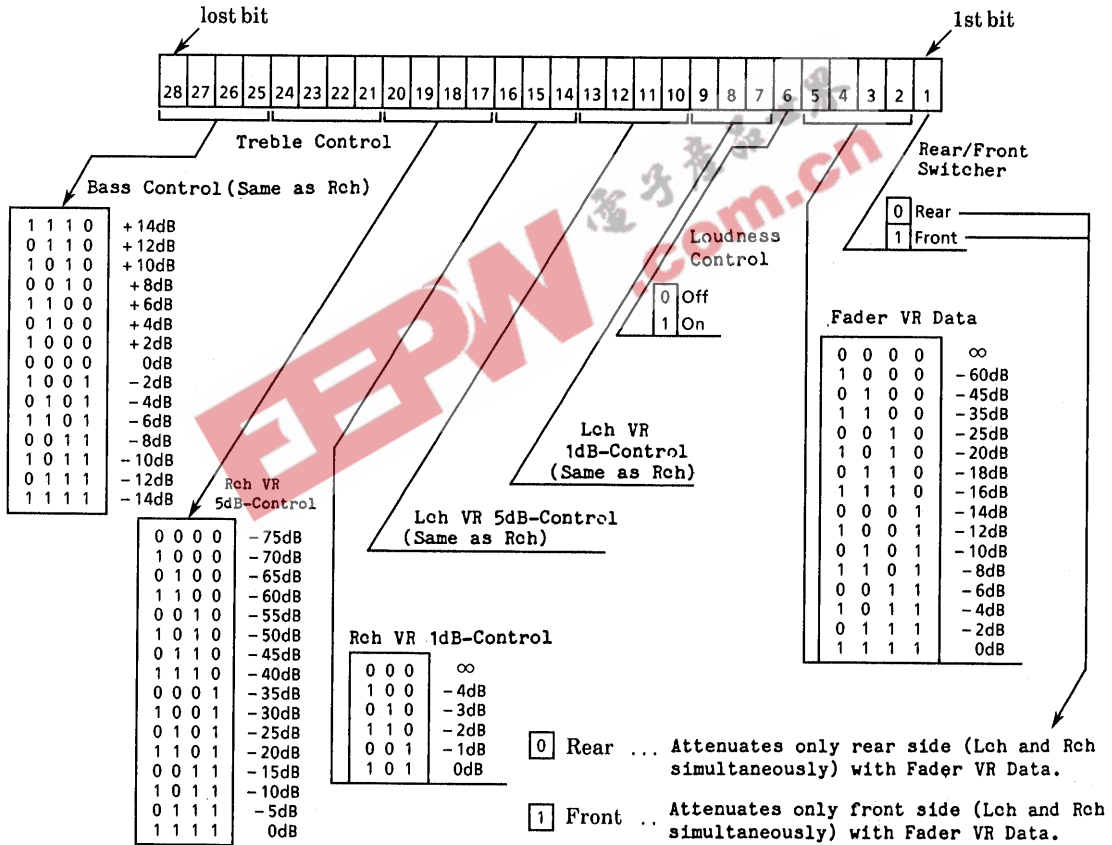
lost bit

1st bit

| 28 | 27 | 26 | 25 | 24 | 23 | 22 | 21 | 20 | 19 | 18 | 17 | 16 | 15 | 14 | 13 | 12 | 11 | 10 | 9 | 8 | 7 | 6 | 5 | 4 | 3 | 2 | 1 |
|---|---|---|---|---|---|---|---|---|---|---|---|---|---|---|---|---|---|---|---|---|---|---|---|---|---|---|---|

Treble Control

Bass Control (Same as Rch)

| | |
|---|---|
| 1 1 1 0 | + 14dB |
| 0 1 1 0 | + 12dB |
| 1 0 1 0 | + 10dB |
| 0 0 1 0 | + 8dB |
| 1 1 0 0 | + 6dB |
| 0 1 0 0 | + 4dB |
| 1 0 0 0 | + 2dB |
| 0 0 0 0 | 0dB |
| 1 0 0 1 | − 2dB |
| 0 1 0 1 | − 4dB |
| 1 1 0 1 | − 6dB |
| 0 0 1 1 | − 8dB |
| 1 0 1 1 | − 10dB |
| 0 1 1 1 | − 12dB |
| 1 1 1 1 | − 14dB |

Rch VR 5dB-Control

| | |
|---|---|
| 0 0 0 0 | − 75dB |
| 1 0 0 0 | − 70dB |
| 0 1 0 0 | − 65dB |
| 1 1 0 0 | − 60dB |
| 0 0 1 0 | − 55dB |
| 1 0 1 0 | − 50dB |
| 0 1 1 0 | − 45dB |
| 1 1 1 0 | − 40dB |
| 0 0 0 1 | − 35dB |
| 1 0 0 1 | − 30dB |
| 0 1 0 1 | − 25dB |
| 1 1 0 1 | − 20dB |
| 0 0 1 1 | − 15dB |
| 1 0 1 1 | − 10dB |
| 0 1 1 1 | − 5dB |
| 1 1 1 1 | 0dB |

Lch VR 5dB-Control (Same as Rch)

Rch VR 1dB-Control

| | |
|---|---|
| 0 0 0 | ∞ |
| 1 0 0 | − 4dB |
| 0 1 0 | − 3dB |
| 1 1 0 | − 2dB |
| 0 0 1 | − 1dB |
| 1 0 1 | 0dB |

Lch VR 1dB-Control (Same as Rch)

Loudness Control

| | |
|---|---|
| 0 | Off |
| 1 | On |

Rear/Front Switcher

| | |
|---|---|
| 0 | Rear |
| 1 | Front |

Fader VR Data

| | |
|---|---|
| 0 0 0 0 | ∞ |
| 1 0 0 0 | − 60dB |
| 0 1 0 0 | − 45dB |
| 1 1 0 0 | − 35dB |
| 0 0 1 0 | − 25dB |
| 1 0 1 0 | − 20dB |
| 0 1 1 0 | − 18dB |
| 1 1 1 0 | − 16dB |
| 0 0 0 1 | − 14dB |
| 1 0 0 1 | − 12dB |
| 0 1 0 1 | − 10dB |
| 1 1 0 1 | − 8dB |
| 0 0 1 1 | − 6dB |
| 1 0 1 1 | − 4dB |
| 0 1 1 1 | − 2dB |
| 1 1 1 1 | 0dB |

0 Rear ... Attenuates only rear side (Lch and Rch simultaneously) with Fader VR Data.

1 Front .. Attenuates only front side (Lch and Rch simultaneously) with Fader VR Data.

EEPW
电子产品世界
.com.cn